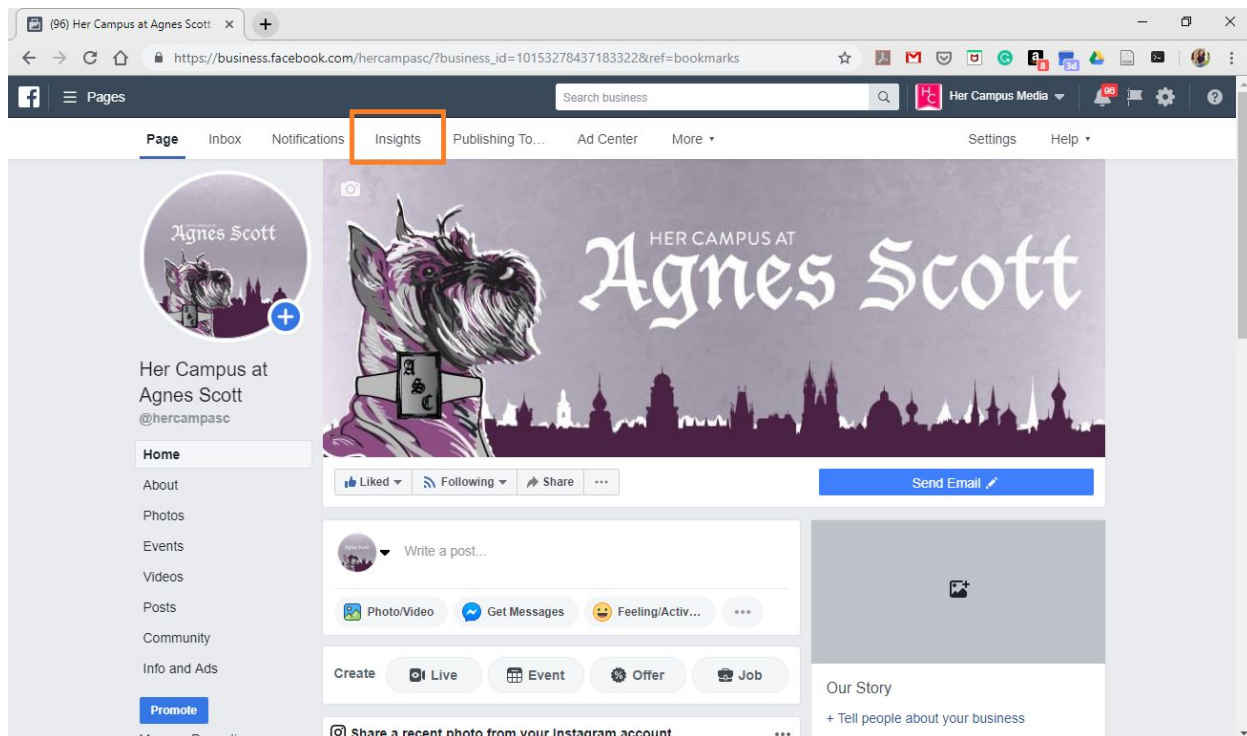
(96) Her Campus at Agnes Scott ×

https://business.facebook.com/hercampasc/?business_id=10153278437183322&ref=bookmarks

96

Pages

Search business

Her Campus Media

96

Page Inbox Notifications Insights Publishing To... Ad Center More ▾ Settings Help ▾

Agnes Scott

HER CAMPUS AT
Agnes Scott

A S C

Her Campus at Agnes Scott
@hercampasc

Home
About
Photos
Events
Videos
Posts
Community
Info and Ads

Promote

Liked ▾ Following ▾ Share ···

Send Email

Write a post...

Photo/Video Get Messages Feeling/Activ... ···

Create Live Event Offer Job

Our Story
+ Tell people about your business

Share a recent photo from your Instagram account